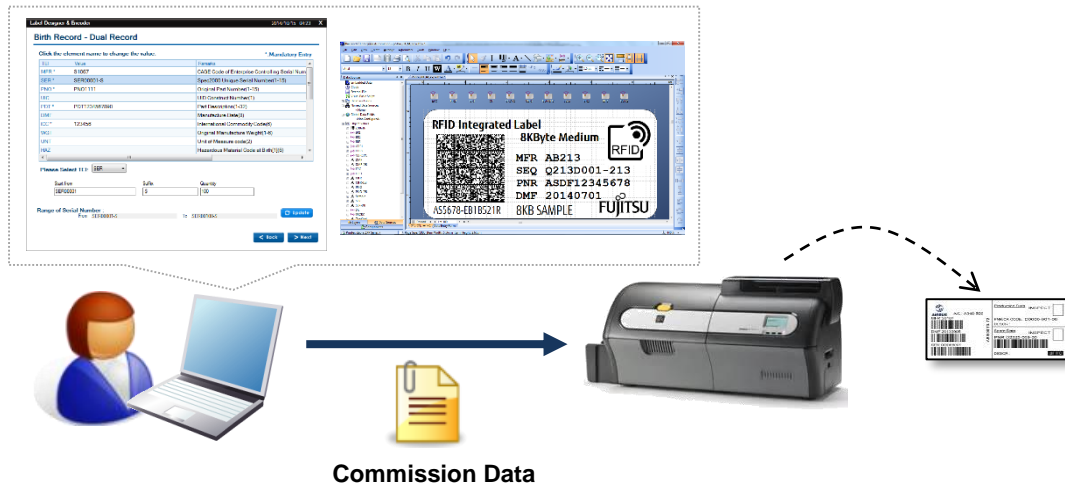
Label Designer & Encoder

Birth Record - Dual Record

Click the element name to change the value.

* Mandatory Entry

| EI | Value | Remarks |
|---|---|---|
| MFR * | B1007 | CAGE Code of Enterprise Controlling Serial Num |
| SER * | SER00001-S | Spec2000 Unique Serial Number(1~15) |
| PNO * | PNO1111 | Original Part Number(1~15) |
| HIC | | HIC Construct Number(1) |
| PDT * | PDT123456789 | Part Description(1~32) |
| DMF | | Manufacture Date(8) |
| ICC * | T23456 | International Commodity Code(6) |
| SKU | | Original Manufacturer Weight(1-6) |
| UNI | | Unit of Measure code(2) |
| HAZ | | Hazardous Material Code at Birth(1~20) |

Please Select EI: SER

Start from: SER00001
Suffix: S
Quantity: 100

Range of Serial Number
From: SER00001-S to SER00100-S

Update

Back Next

RFID Integrated Label
8KByte Medium
MFR AB213
SEQ Q213D001-213
PNR ASDF12345678
DMF 20140701
AS5678-ED1B521R 8KB SAMPLE
FUJITSU
RFID

Commission Data